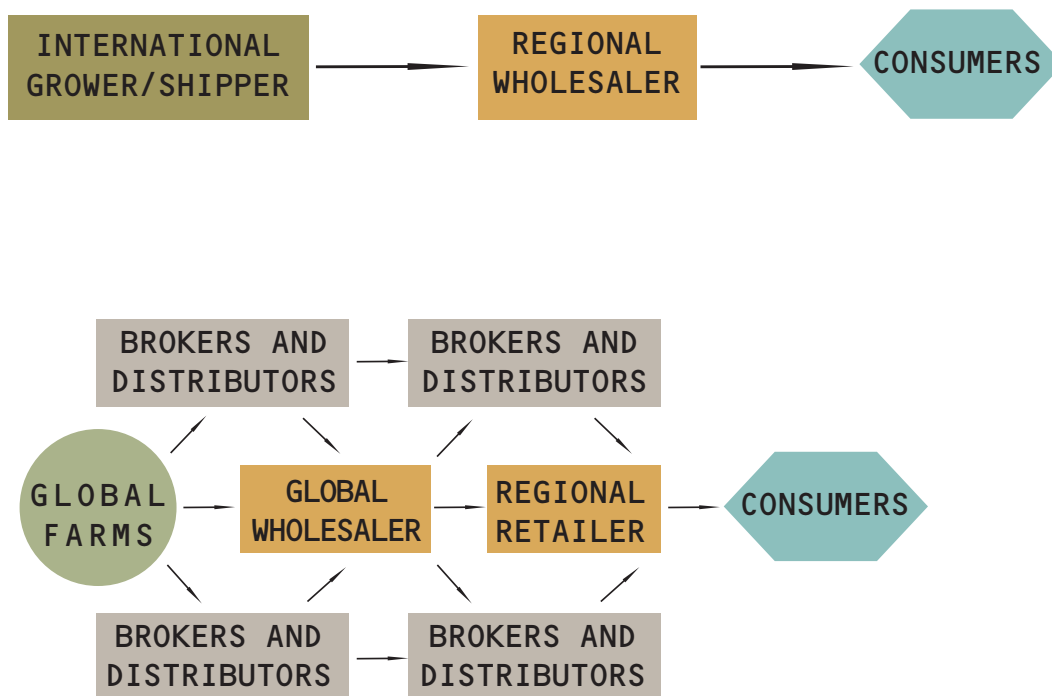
INTERNATIONAL GROWER/SHIPPER

REGIONAL WHOLESALER

CONSUMERS

BROKERS AND DISTRIBUTORS

BROKERS AND DISTRIBUTORS

GLOBAL FARMS

GLOBAL WHOLESALER

REGIONAL RETAILER

CONSUMERS

BROKERS AND DISTRIBUTORS

BROKERS AND DISTRIBUTORS